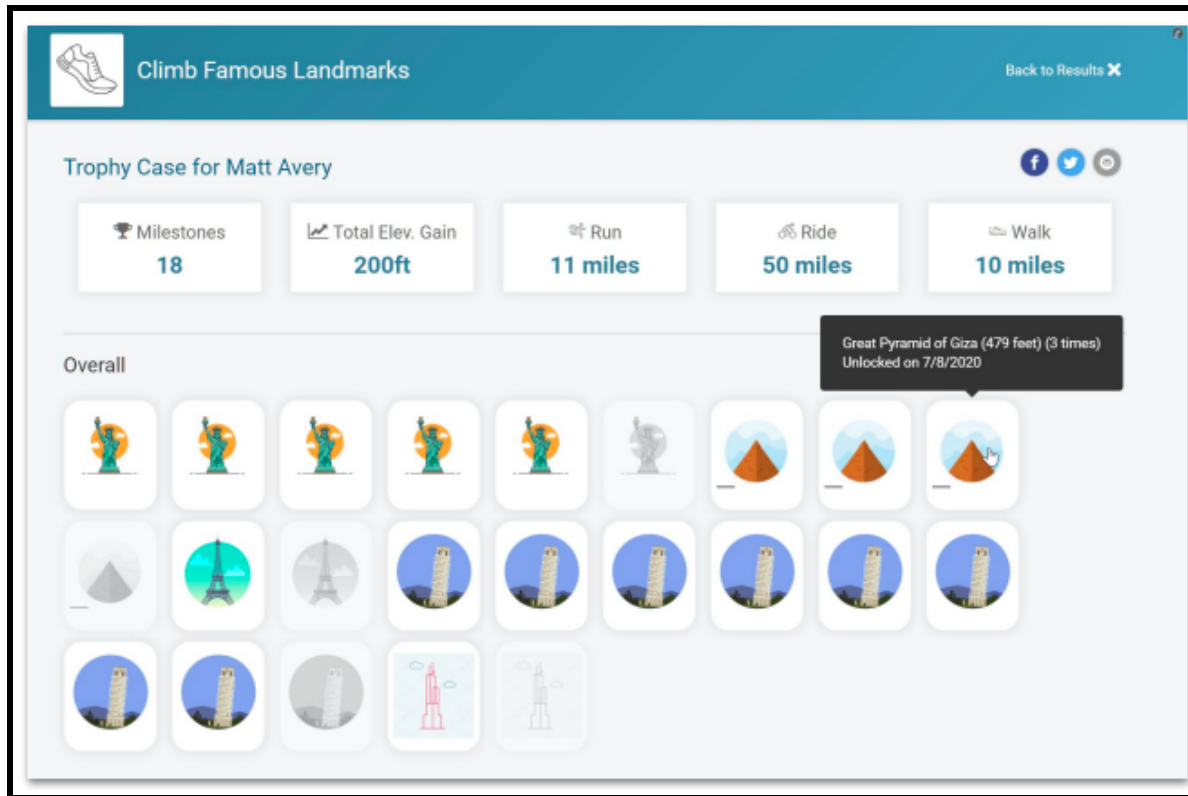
Climb Famous Landmarks

Back to Results ✖

Trophy Case for Matt Avery

| Milestones | Total Elev. Gain | Run | Ride | Walk |
|---|---|---|---|---|
| 18 | 200ft | 11 miles | 50 miles | 10 miles |

Overall

Great Pyramid of Giza (479 feet) (3 times)
Unlocked on 7/8/2020